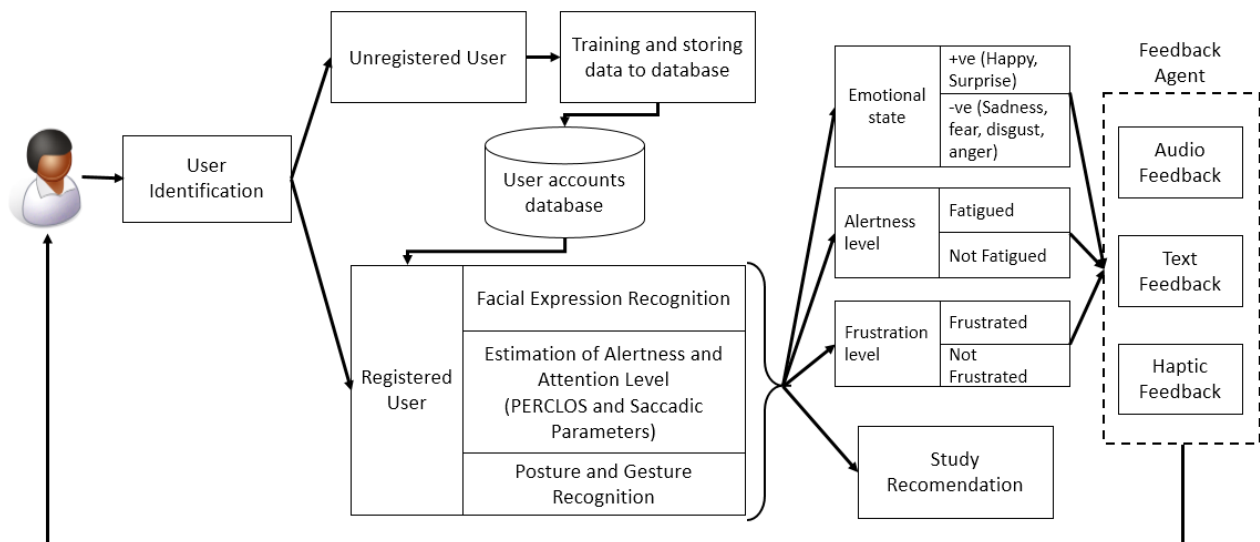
User Identification

Unregistered User

Training and storing data to database

User accounts database

Registered User

Facial Expression Recognition

Estimation of Alertness and Attention Level (PERCLOS and Saccadic Parameters)

Posture and Gesture Recognition

Emotional state

+ve (Happy, Surprise)

-ve (Sadness, fear, disgust, anger)

Alertness level

Fatigued

Not Fatigued

Frustration level

Frustrated

Not Frustrated

Study Recomendation

Feedback Agent

Audio Feedback

Text Feedback

Haptic Feedback